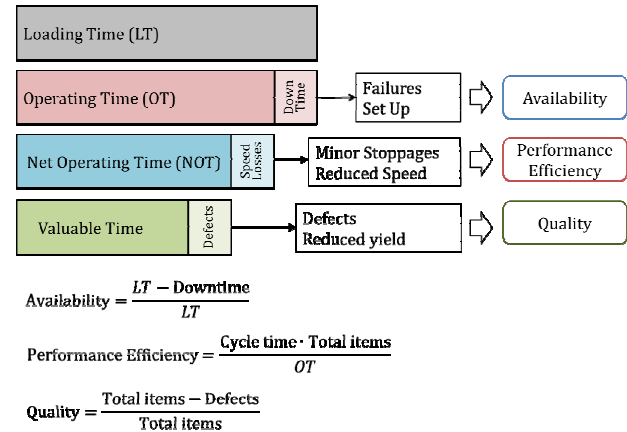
Loading Time (LT)

Operating Time (OT)

Down Time

Failures
Set Up

Availability

Net Operating Time (NOT)

Speed Losses

Minor Stoppages
Reduced Speed

Performance Efficiency

Valuable Time

Defects

Defects
Reduced yield

Quality

$\text{Availability} = \frac{LT - \text{Downtime}}{LT}$

$\text{Performance Efficiency} = \frac{\text{Cycle time} \cdot \text{Total items}}{OT}$

$\text{Quality} = \frac{\text{Total items} - \text{Defects}}{\text{Total items}}$